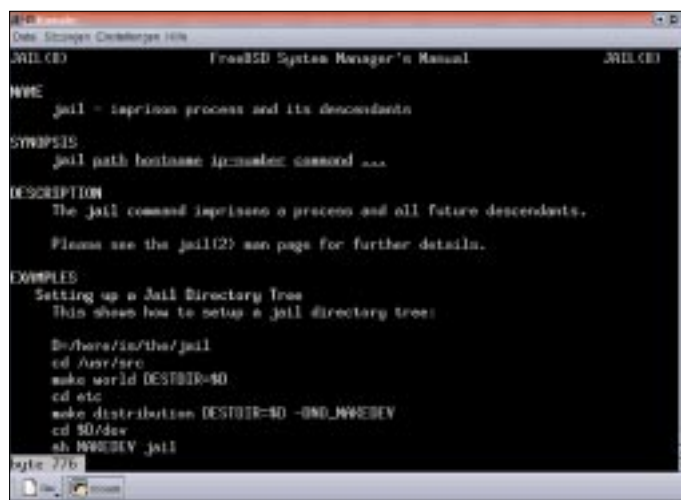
Datei Sitzungen Einstellungen Hilfe

JAIL(8) FreeBSD System Manager's Manual JAIL(8)

NAME
jail - imprison process and its descendants

SYNOPSIS
jail path hostname ip-number command ...

DESCRIPTION
The jail command imprisons a process and all future descendants.

Please see the jail(2) man page for further details.

EXAMPLES
Setting up a Jail Directory Tree
This shows how to setup a jail directory tree:

D=/here/is/the/jail
cd /usr/src
make world DESTDIR=$D
cd etc
make distribution DESTDIR=$D -DNO_MAKEDEV
cd $D/dev
sh MAKEDEV jail
byte 776

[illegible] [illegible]